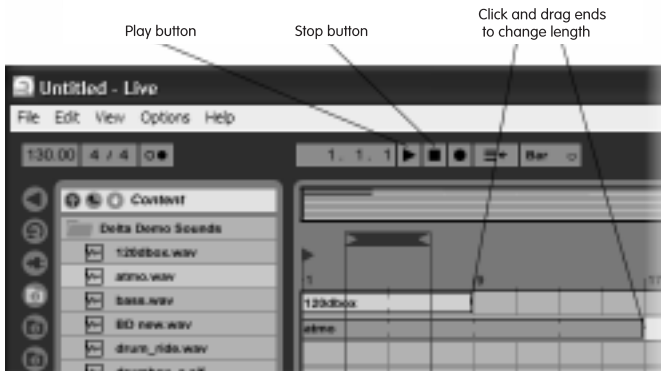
Play button

Stop button

Click and drag ends to change length

Untitled - Live

File Edit View Options Help

130.00 4 / 4

1. 1. 1

Bar

Content

Delta Demo Sounds

120dbox.wav

atmo.wav

bass.wav

BD new.wav

drum_ride.wav

1

9

17

120dbox

atmo